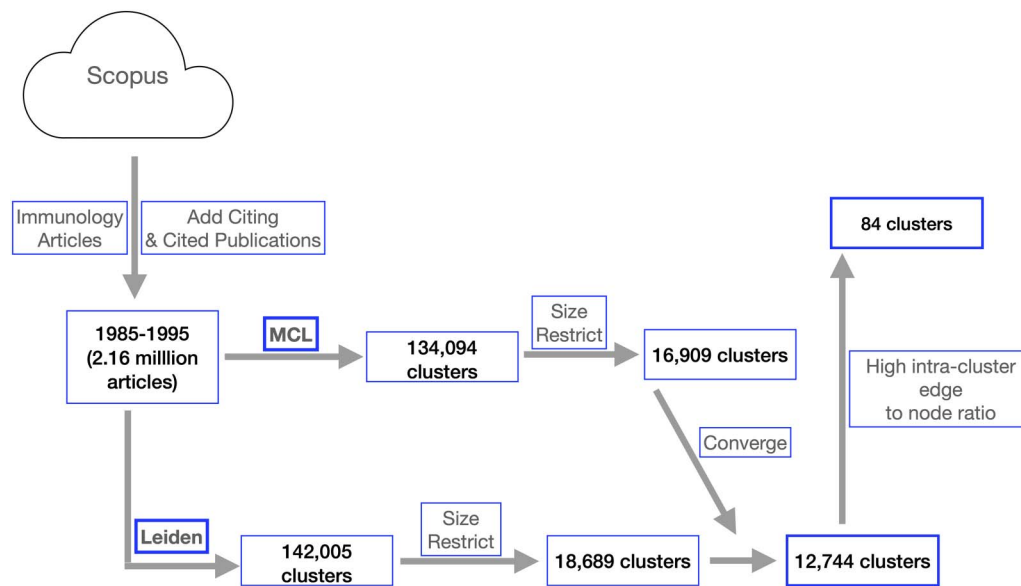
Scopus

Immunology Articles

Add Citing & Cited Publications

1985-1995 (2.16 milllion articles)

MCL

134,094 clusters

Size Restrict

16,909 clusters

Converge

84 clusters

High intra-cluster edge to node ratio

Leiden

142,005 clusters

Size Restrict

18,689 clusters

12,744 clusters